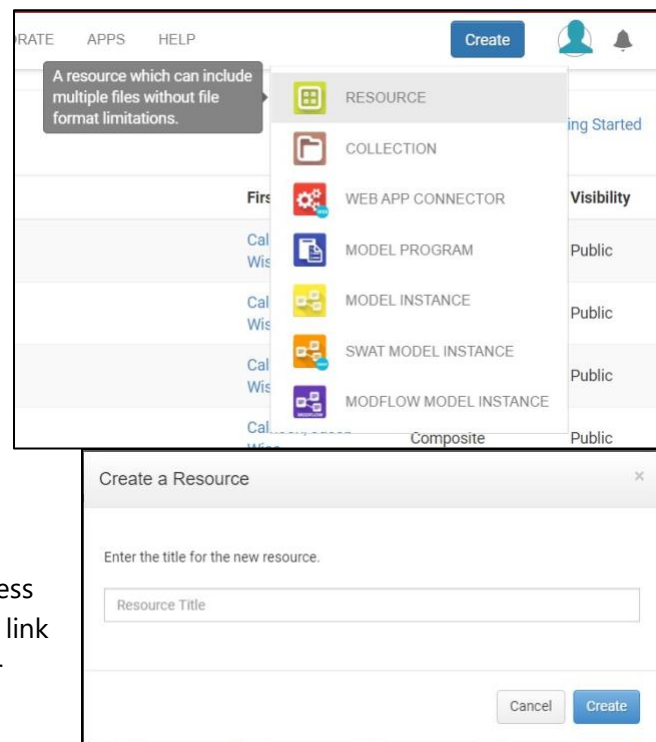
RATE APPS HELP

Create

A resource which can include multiple files without file format limitations.

RESOURCE

COLLECTION

WEB APP CONNECTOR

MODEL PROGRAM

MODEL INSTANCE

SWAT MODEL INSTANCE

MODFLOW MODEL INSTANCE

ing Started

Firs

Visibility

Cal Wis

Public

Cal Wis

Public

Cal Wis

Public

Cal

Composite

Public

Create a Resource

×

Enter the title for the new resource.

Resource Title

Cancel

Create

ess

link

.